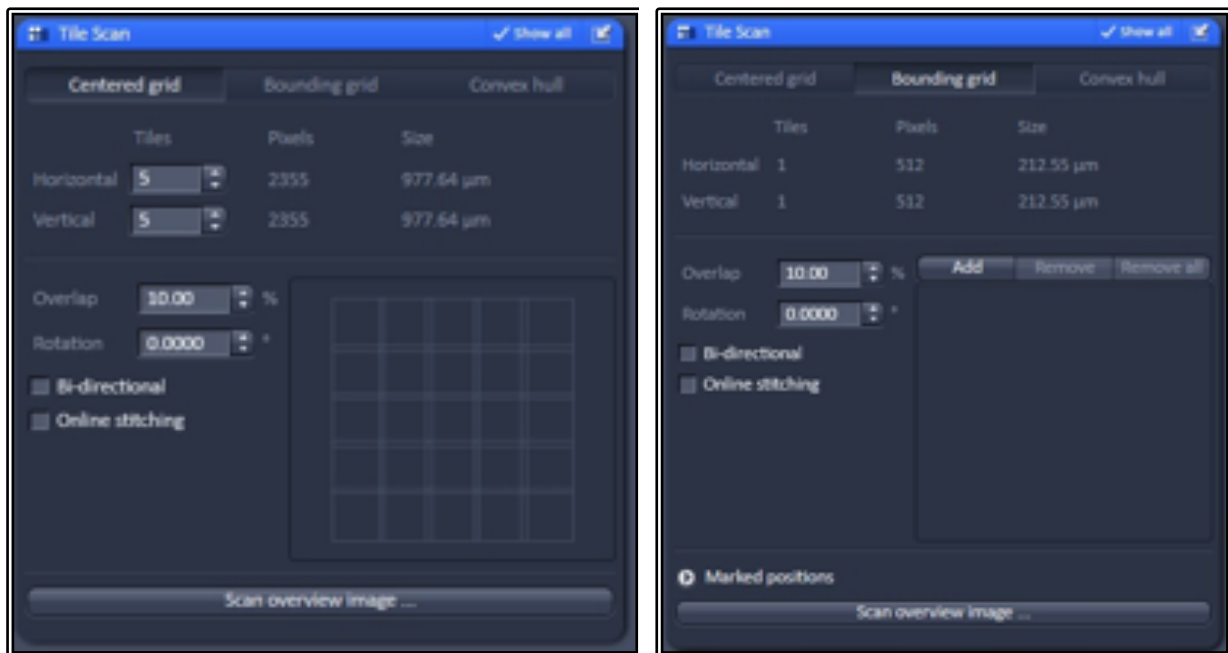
Tile Scan ✓ Show all

Centered grid Bounding grid Convex hull

| | Tiles | Pixels | Size |
|---|---|---|---|
| Horizontal | 5 | 2355 | 977.64 µm |
| Vertical | 5 | 2355 | 977.64 µm |

Overlap 10.00 %
Rotation 0.0000 °
Bi-directional
Online stitching

Scan overview image ...

Tile Scan ✓ Show all

Centered grid Bounding grid Convex hull

| | Tiles | Pixels | Size |
|---|---|---|---|
| Horizontal | 1 | 512 | 212.55 µm |
| Vertical | 1 | 512 | 212.55 µm |

Overlap 10.00 %
Rotation 0.0000 °
Add Remove Remove all
Bi-directional
Online stitching

Marked positions

Scan overview image ...